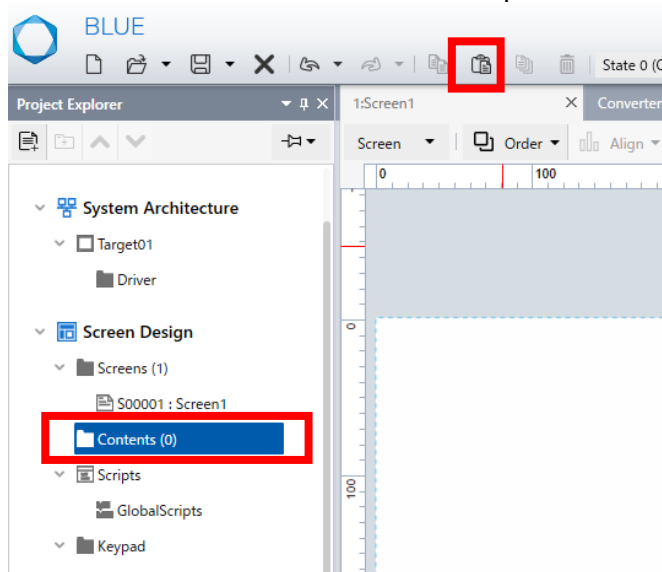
BLUE

State 0 (C

Project Explorer

System Architecture

Target01

Driver

Screen Design

Screens (1)

S00001 : Screen1

Contents (0)

Scripts

GlobalScripts

Keypad

1:Screen1

Converter

Screen

Order

Align

0

100

0

100